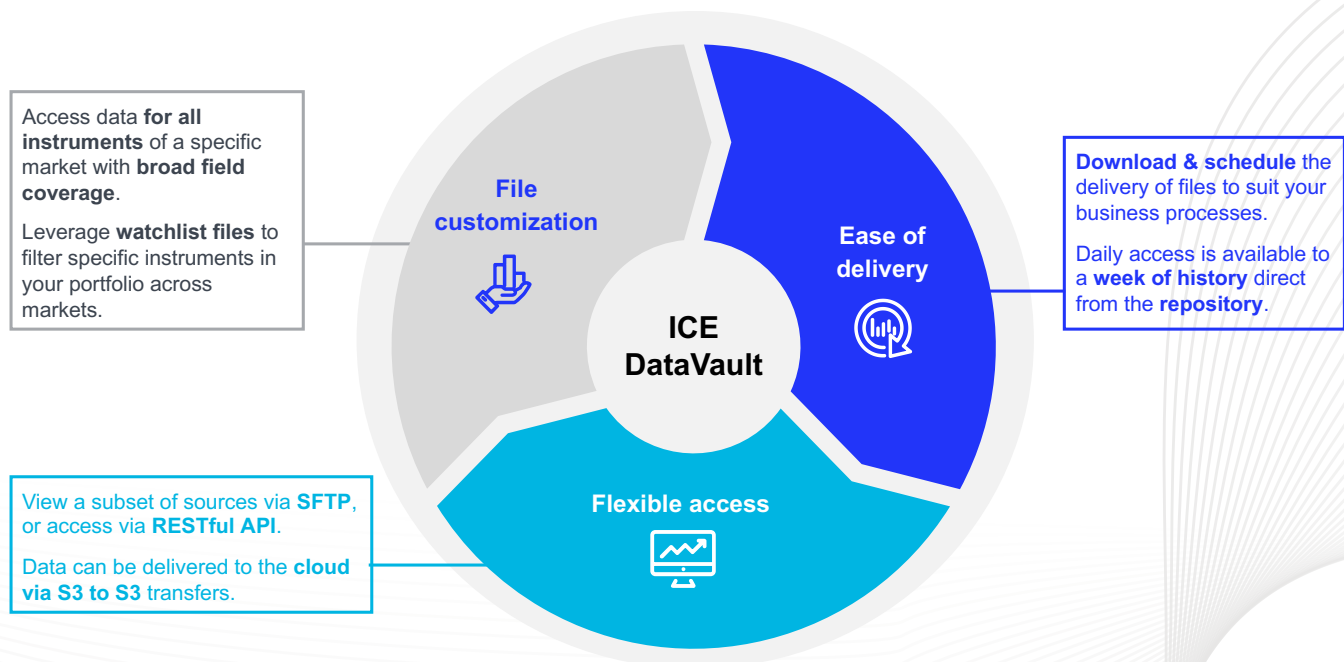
Access data **for all instruments** of a specific market with **broad field coverage**.

Leverage **watchlist files** to filter specific instruments in your portfolio across markets.

File customization

ICE DataVault

Ease of delivery

**Download & schedule** the delivery of files to suit your business processes.

Daily access is available to a **week of history** direct from the **repository**.

Flexible access

View a subset of sources via **SFTP**, or access via **RESTful API**.

Data can be delivered to the **cloud via S3 to S3** transfers.